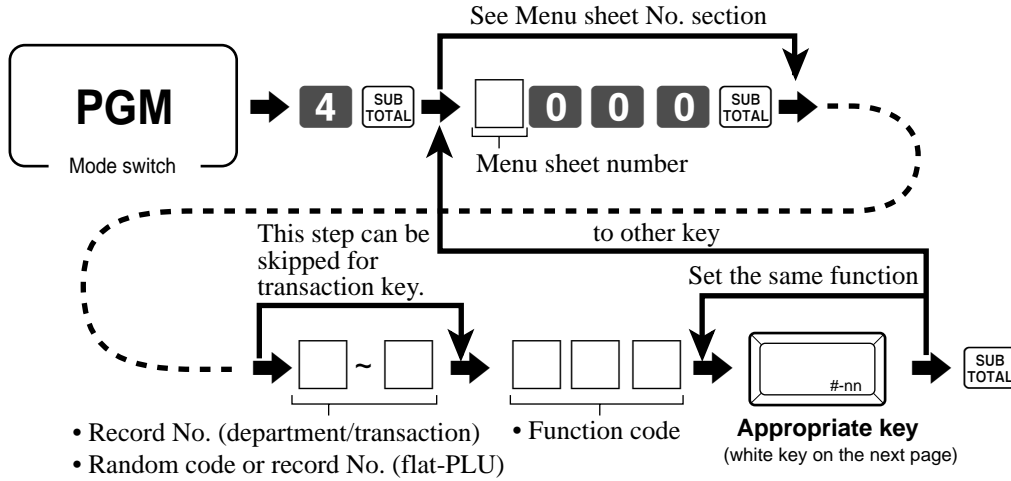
See Menu sheet No. section

PGM

Mode switch

4 SUB TOTAL

0 0 0 SUB TOTAL

Menu sheet number

This step can be skipped for transaction key.

to other key

Set the same function

~

#-nn

SUB TOTAL

• Record No. (department/transaction)

• Random code or record No. (flat-PLU)

• Function code

Appropriate key

(white key on the next page)